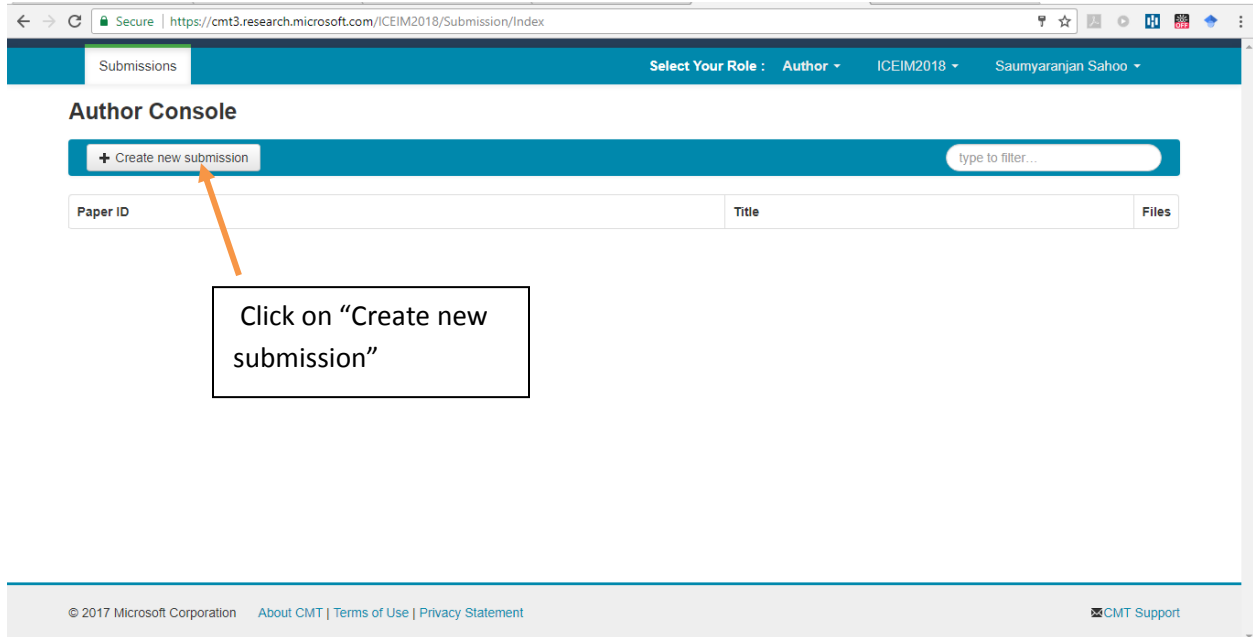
Secure | https://cmt3.research.microsoft.com/ICEIM2018/Submission/Index

Submissions

Select Your Role : Author ▾ ICEIM2018 ▾ Saumyaranjan Sahoo ▾

Author Console

+ Create new submission

type to filter...

| Paper ID | Title | Files |
|---|---|---|

Click on “Create new submission”

© 2017 Microsoft Corporation About CMT | Terms of Use | Privacy Statement

CMT Support